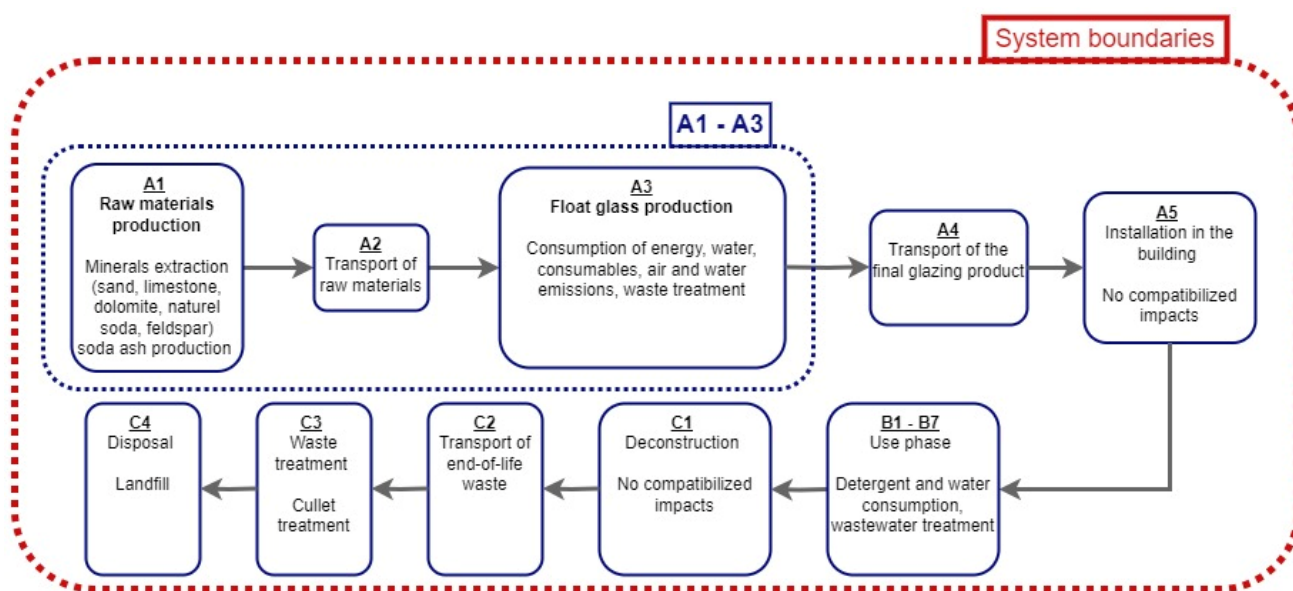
System boundaries

A1 - A3

A1
Raw materials production

Minerals extraction (sand, limestone, dolomite, naturel soda, feldspar) soda ash production

A2
Transport of raw materials

A3
Float glass production

Consumption of energy, water, consumables, air and water emissions, waste treatment

A4
Transport of the final glazing product

A5
Installation in the building

No compatibilized impacts

B1 - B7
Use phase

Detergent and water consumption, wastewater treatment

C1
Deconstruction

No compatibilized impacts

C2
Transport of end-of-life waste

C3
Waste treatment

Cullet treatment

C4
Disposal

Landfill